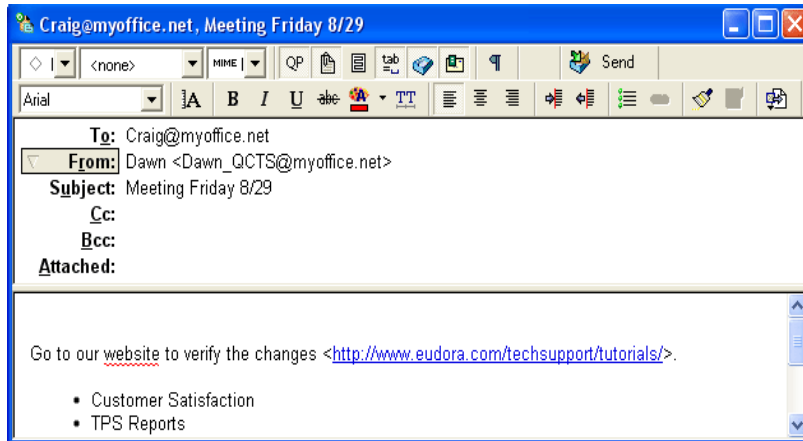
Craig@myoffice.net, Meeting Friday 8/29

<none>

MIME

QP

Send

Arial

To: Craig@myoffice.net
From: Dawn <Dawn_QCTS@myoffice.net>
Subject: Meeting Friday 8/29
Cc:
Bcc:
Attached:

Go to our website to verify the changes <http://www.eudora.com/techsupport/tutorials/>.

- Customer Satisfaction
- TPS Reports